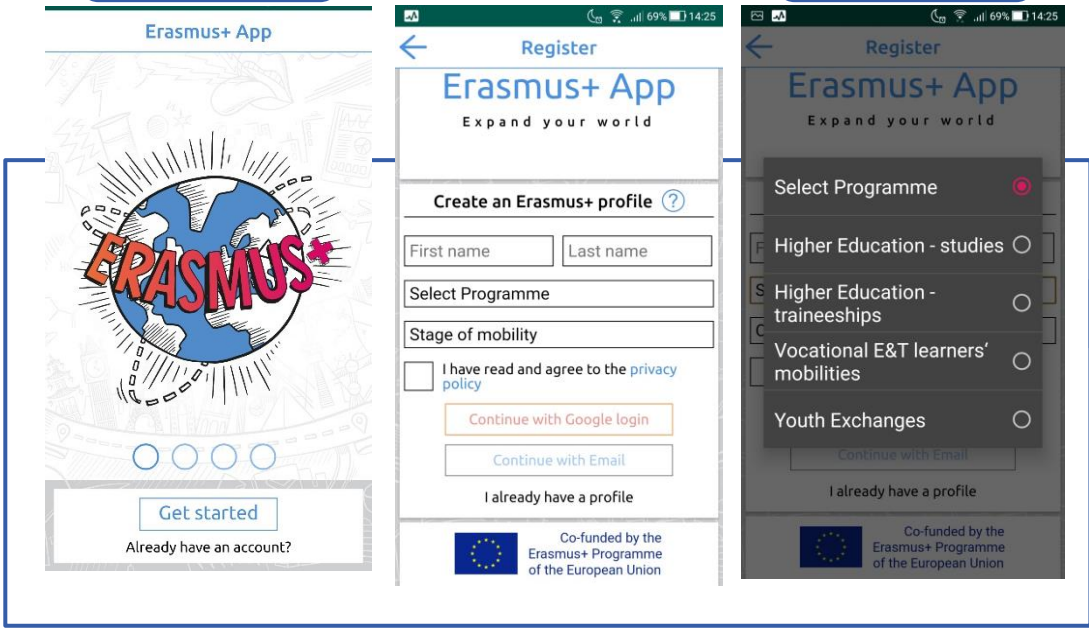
Erasmus+ App

ERASMUS+

Get started

Already have an account?

69% 14:25

Register

Erasmus+ App

Expand your world

Create an Erasmus+ profile ?

First name

Last name

Select Programme

Stage of mobility

I have read and agree to the privacy policy

Continue with Google login

Continue with Email

I already have a profile

Co-funded by the Erasmus+ Programme of the European Union

69% 14:25

Register

Erasmus+ App

Expand your world

Select Programme

Higher Education - studies

Higher Education - traineeships

Vocational E&T learners' mobilities

Youth Exchanges

Continue with Email

I already have a profile

Co-funded by the Erasmus+ Programme of the European Union